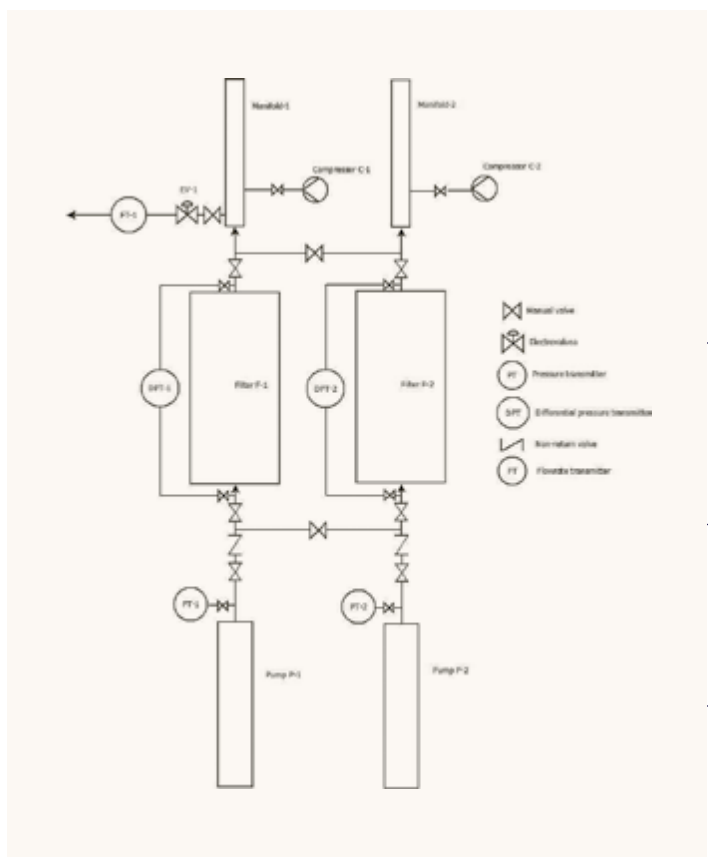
Manifold-1

Manifold-2

Compressor C-1

Compressor C-2

FT-1

EV-1

DPT-1

Filter F-1

DPT-2

Filter F-2

PT-1

PT-2

Pump P-1

Pump P-2

Manual valve

Electrovalve

PT Pressure transmitter

DPT Differential pressure transmitter

Non-return valve

FT Flowrate transmitter